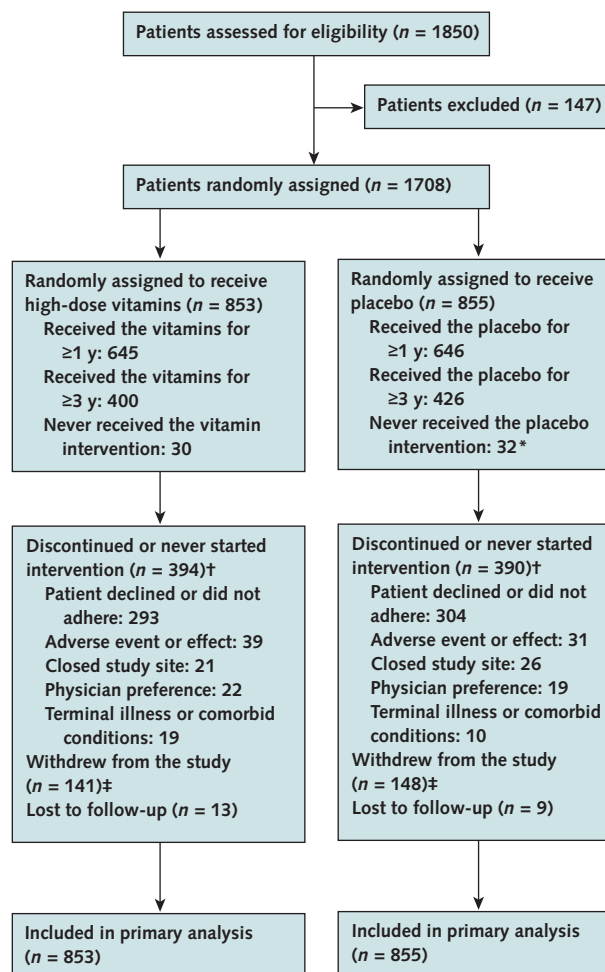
Patients assessed for eligibility ($n$ = 1850)

Patients excluded ($n$ = 147)

Patients randomly assigned ($n$ = 1708)

Randomly assigned to receive high-dose vitamins ($n$ = 853)
Received the vitamins for ≥1 y: 645
Received the vitamins for ≥3 y: 400
Never received the vitamin intervention: 30

Discontinued or never started intervention ($n$ = 394)†
Patient declined or did not adhere: 293
Adverse event or effect: 39
Closed study site: 21
Physician preference: 22
Terminal illness or comorbid conditions: 19
Withdrew from the study ($n$ = 141)‡
Lost to follow-up ($n$ = 13)

Included in primary analysis ($n$ = 853)

Randomly assigned to receive placebo ($n$ = 855)
Received the placebo for ≥1 y: 646
Received the placebo for ≥3 y: 426
Never received the placebo intervention: 32*

Discontinued or never started intervention ($n$ = 390)†
Patient declined or did not adhere: 304
Adverse event or effect: 31
Closed study site: 26
Physician preference: 19
Terminal illness or comorbid conditions: 10
Withdrew from the study ($n$ = 148)‡
Lost to follow-up ($n$ = 9)

Included in primary analysis ($n$ = 855)